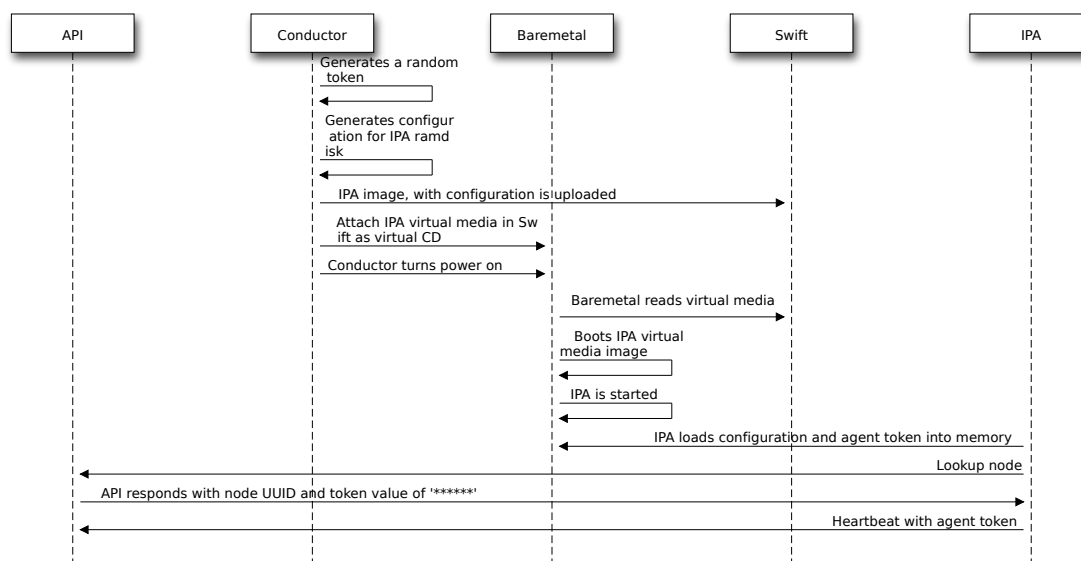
API

Conductor

Baremetal

Swift

IPA

Generates a random token

Generates configuration for IPA ramdisk

IPA image, with configuration is uploaded

Attach IPA virtual media in Swift as virtual CD

Conductor turns power on

Baremetal reads virtual media

Boots IPA virtual media image

IPA is started

IPA loads configuration and agent token into memory

Lookup node

API responds with node UUID and token value of '******'

Heartbeat with agent token